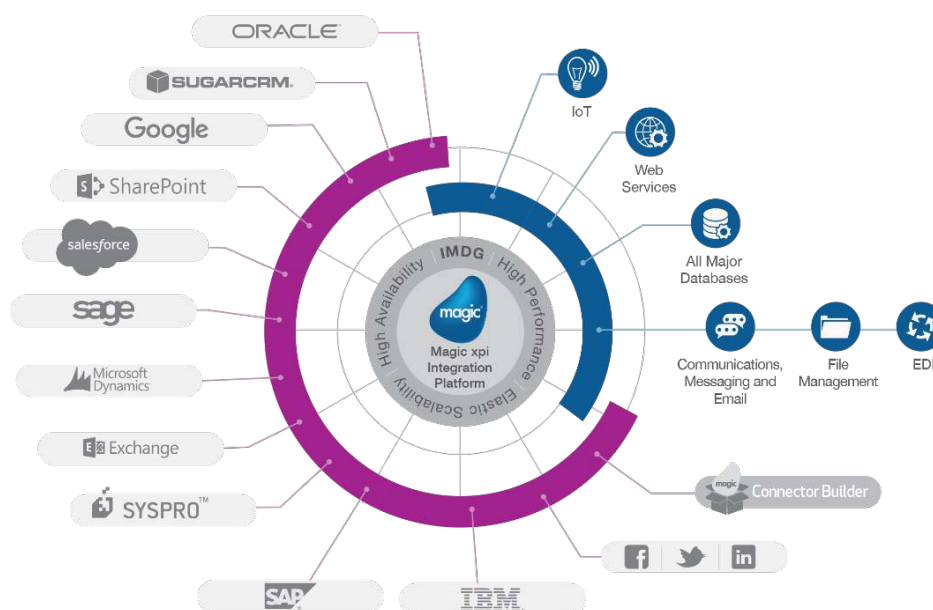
ORACLE

SUGARCRM.

Google

SharePoint

salesforce

sage

Microsoft Dynamics

Exchange

SYSPRO™

SAP

IBM

IoT

Web Services

All Major Databases

Communications, Messaging and Email

File Management

EDI

magic Connector Builder

IMDG

High Performance

Elastic Scalability

High Availability

magic

Magic xpi Integration Platform